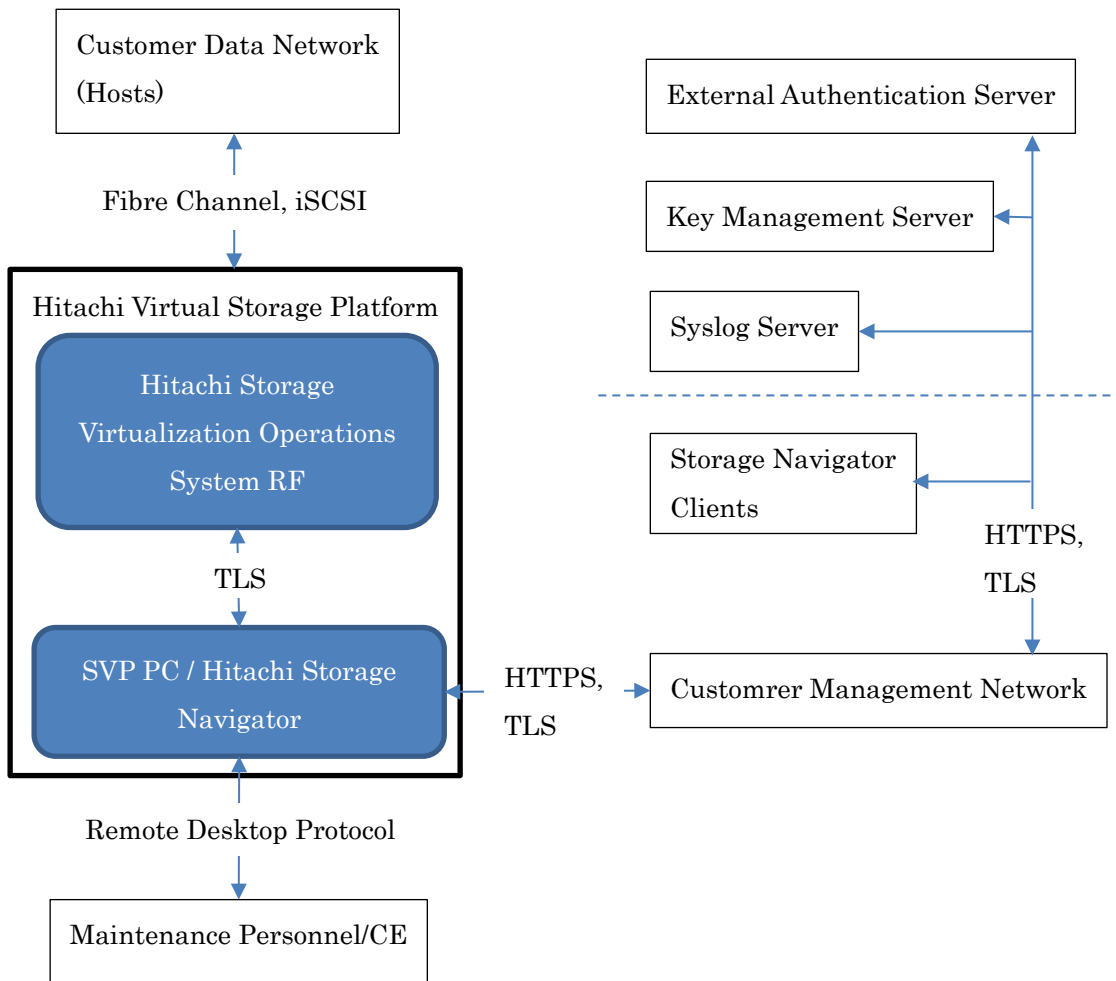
Customer Data Network (Hosts)

Fibre Channel, iSCSI

Hitachi Virtual Storage Platform

Hitachi Storage Virtualization Operations System RF

TLS

SVP PC / Hitachi Storage Navigator

Remote Desktop Protocol

Maintenance Personnel/CE

External Authentication Server

Key Management Server

Syslog Server

Storage Navigator Clients

HTTPS, TLS

HTTPS, TLS

Customrer Management Network